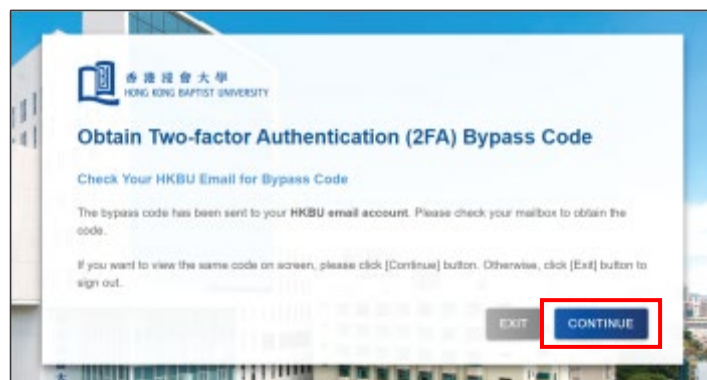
香港浸會大學
HONG KONG BAPTIST UNIVERSITY

Obtain Two-factor Authentication (2FA) Bypass Code

Check Your HKBU Email for Bypass Code

The bypass code has been sent to your HKBU email account. Please check your mailbox to obtain the code.

If you want to view the same code on screen, please click [Continue] button. Otherwise, click [Exit] button to sign out.

EXIT
CONTINUE